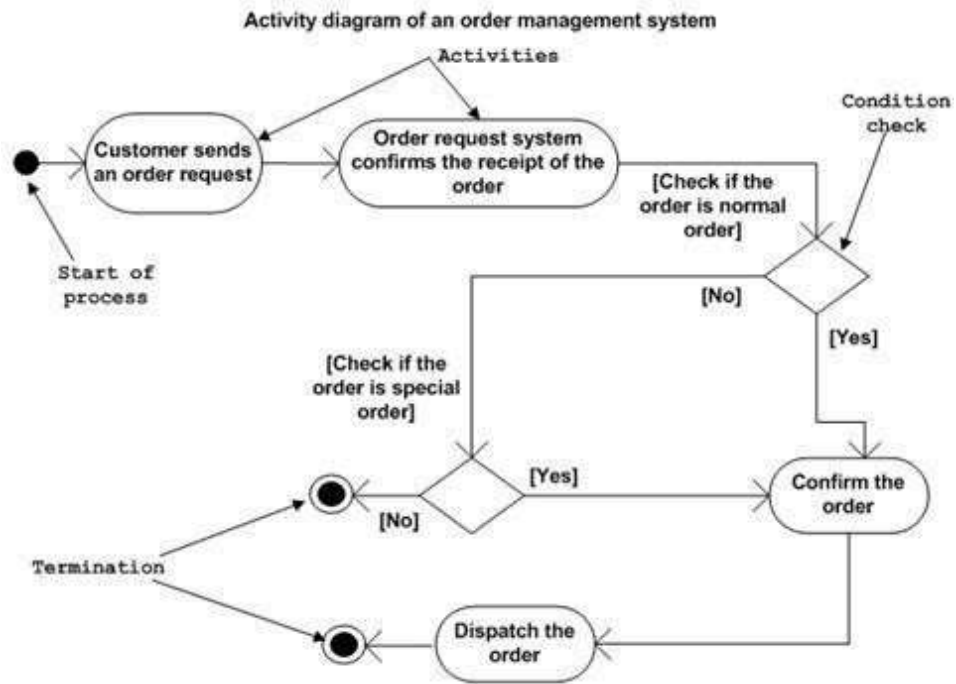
Activity diagram of an order management system

Activities

Condition check

Customer sends an order request

Order request system confirms the receipt of the order

[Check if the order is normal order]

Start of process

[No]

[Yes]

[Check if the order is special order]

[Yes]

[No]

Confirm the order

Termination

Dispatch the order